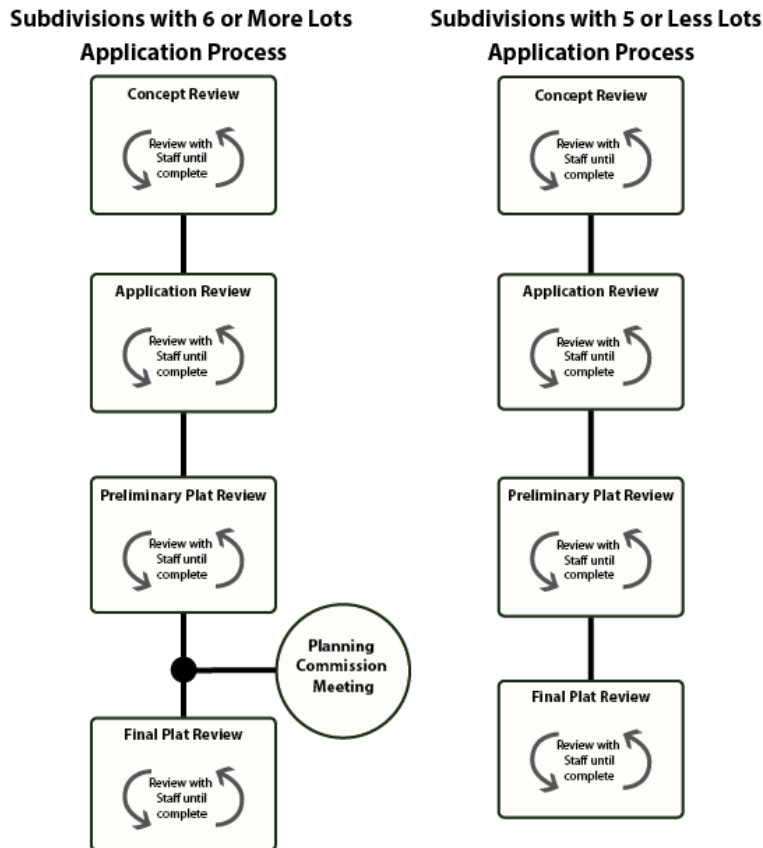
Subdivisions with 6 or More Lots
Application Process

Concept Review
Review with Staff until complete

Application Review
Review with Staff until complete

Preliminary Plat Review
Review with Staff until complete

Planning Commission Meeting

Final Plat Review
Review with Staff until complete

Subdivisions with 5 or Less Lots
Application Process

Concept Review
Review with Staff until complete

Application Review
Review with Staff until complete

Preliminary Plat Review
Review with Staff until complete

Final Plat Review
Review with Staff until complete